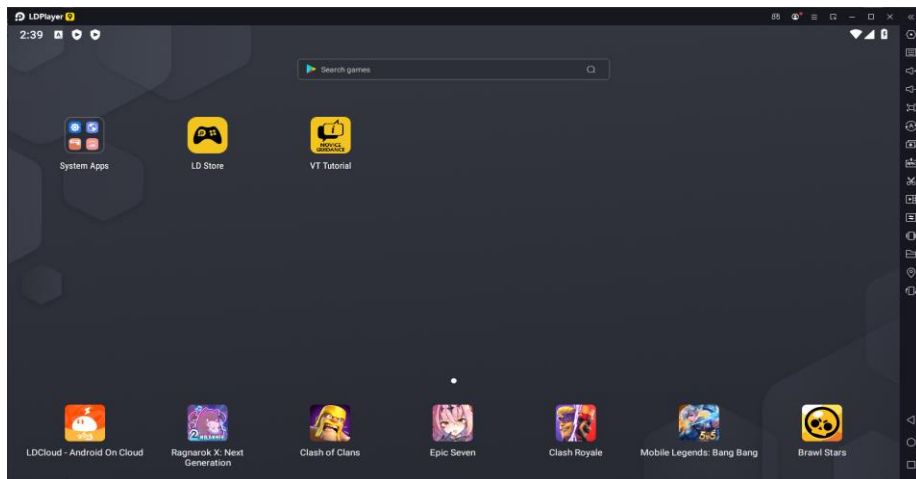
LDPlayer 9

2:39

Search games

System Apps

LD Store

NOVICE GUIDANCE

VT Tutorial

LDCloud - Android On Cloud

Ragnarok X: Next Generation

Clash of Clans

Epic Seven

Clash Royale

Mobile Legends: Bang Bang

Brawl Stars